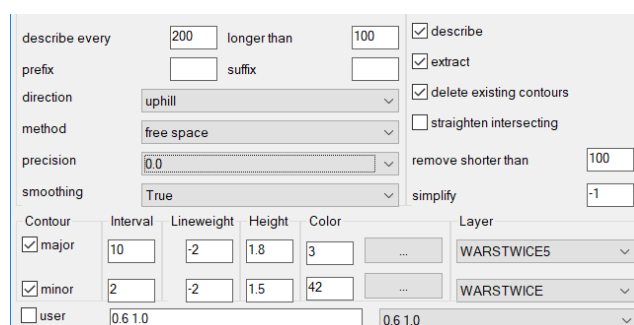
describe every 200 longer than 100
prefix suffix
direction uphill
method free space
precision 0.0
smoothing True

describe
extract
delete existing contours
straighten intersecting
remove shorter than 100
simplify -1

| Contour | Interval | Lineweight | Height | Color | | Layer |
|---|---|---|---|---|---|---|
| major | 10 | -2 | 1.8 | 3 | ... | WARSTWICE5 |
| minor | 2 | -2 | 1.5 | 42 | ... | WARSTWICE |
| user | 0.6 1.0 | | | | | 0.6 1.0 |